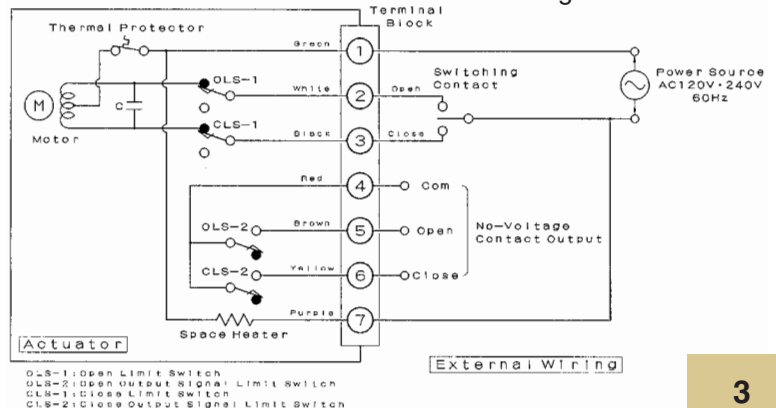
Terminal Block

Thermal Protector

M

Motor

C

OLS-1

CLS-1

Green

White

Black

Red

Brown

Yellow

Purple

1

2

3

4

5

6

7

Open

Close

Switching Contact

Power Source AC120V・240V 60Hz

Com

Open

Close

No-Voltage Contact Output

OLS-2

CLS-2

Space Heater

Actuator

External Wiring

OLS-1:Open Limit Switch
OLS-2:Open Output Signal Limit Switch
CLS-1:Close Limit Switch
CLS-2:Close Output Signal Limit Switch

3